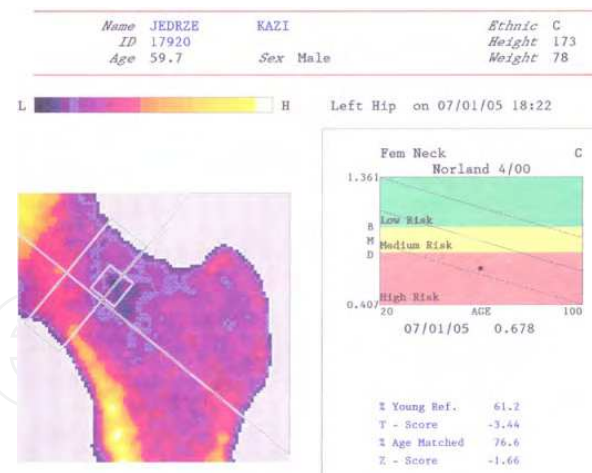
Name JEDRZE KAZI
ID 17920
Age 59.7 Sex Male

Ethnic C
Height 173
Weight 78

L H Left Hip on 07/01/05 18:22

Fem Neck C
Norland 4/00
1.361
Low Risk
B
M Medium Risk
D
High Risk
0.407 20 AGE 100
07/01/05 0.678

% Young Ref. 61.2
T - Score -3.44
% Age Matched 76.6
Z - Score -1.66